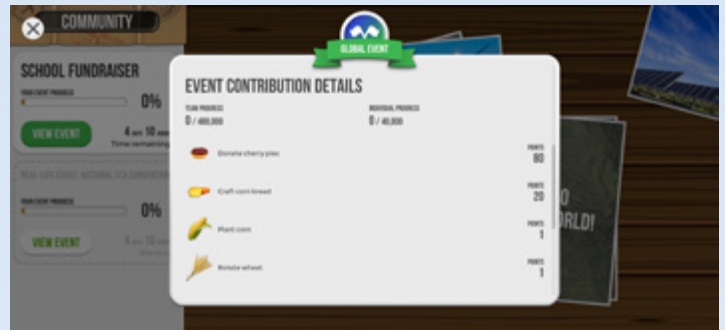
COMMUNITY

SCHOOL FUNDRAISER

YOUR EVENT PROGRESS

0%

VIEW EVENT

4 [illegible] 10 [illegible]
Time remaining

REAL LIFE EVENT: NATIONAL FFA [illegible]

YOUR EVENT PROGRESS

0%

VIEW EVENT

4 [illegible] 10 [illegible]

GLOBAL EVENT

EVENT CONTRIBUTION DETAILS

TEAM PROGRESS
0 / 400,000

INDIVIDUAL PROGRESS
0 / 40,000

Donate cherry pies
POINTS
80

Craft corn bread
POINTS
20

Plant corn
POINTS
1

Rotate wheat
POINTS
1

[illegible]O
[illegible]ORLD!